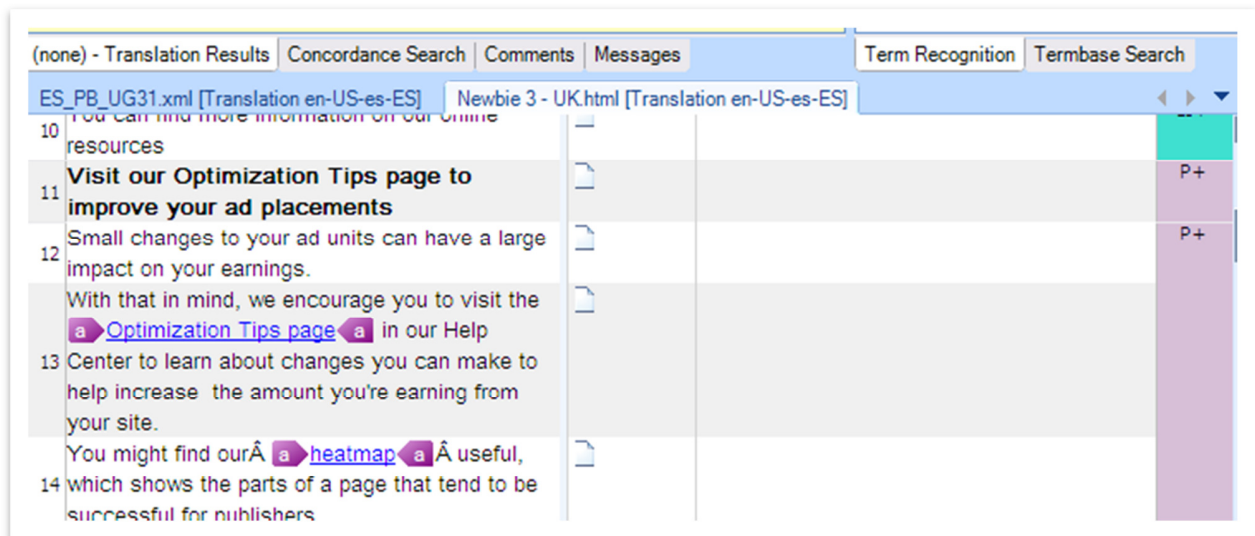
(none) - Translation Results | Concordance Search | Comments | Messages | Term Recognition | Termbase Search

ES_PB_UG31.xml [Translation en-US-es-ES] | Newbie 3 - UK.html [Translation en-US-es-ES]

| | | | |
|---|---|---|---|
| 10 | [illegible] resources | | |
| 11 | **Visit our Optimization Tips page to improve your ad placements** | | P+ |
| 12 | Small changes to your ad units can have a large impact on your earnings. | | P+ |
| 13 | With that in mind, we encourage you to visit the a Optimization Tips page a in our Help Center to learn about changes you can make to help increase the amount you're earning from your site. | | |
| 14 | You might find ourÂ a heatmap aÂ useful, which shows the parts of a page that tend to be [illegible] | | |